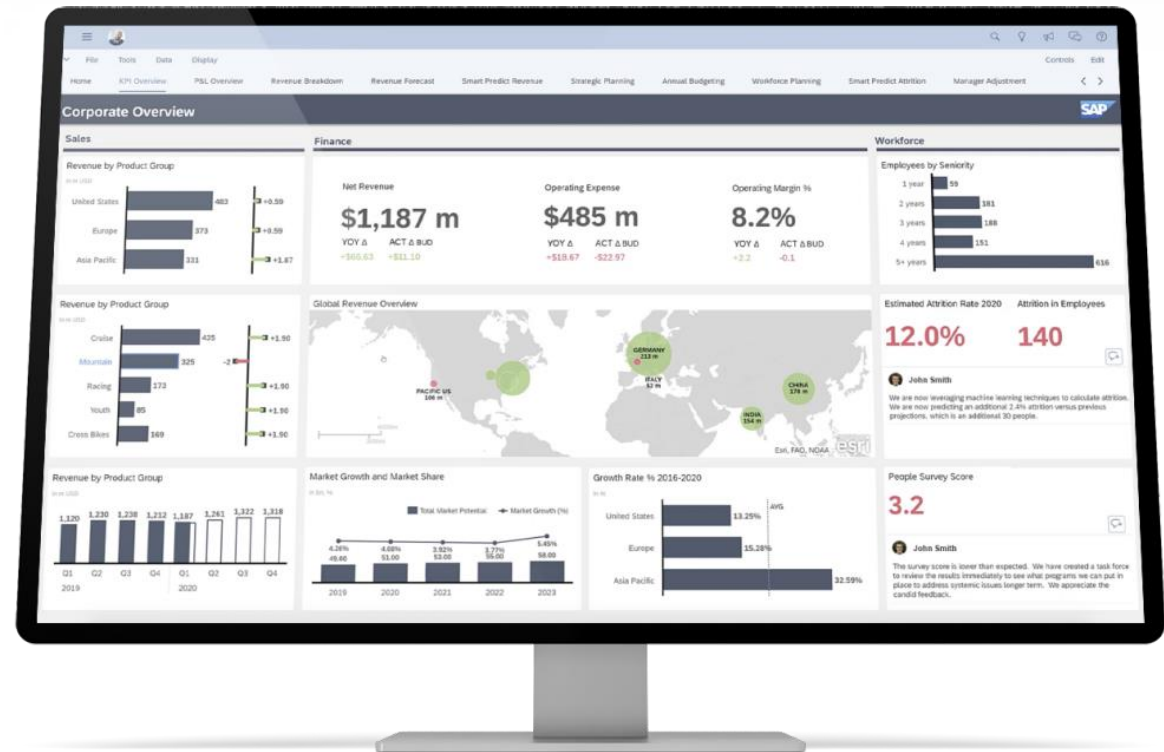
File Tools Data Display

Controls Edit

Home KPI Overview P&L Overview Revenue Breakdown Revenue Forecast Smart Predict Revenue Strategic Planning Annual Budgeting Workforce Planning Smart Predict Attrition Manager Adjustment

Corporate Overview

SAP

Sales

Revenue by Product Group

in m USD

United States 483 +0.59

Europe 373 +0.59

Asia Pacific 331 +1.87

Finance

Net Revenue

$1,187 m

YOY Δ ACT Δ BUD

+$65.63 +$11.10

Operating Expense

$485 m

YOY Δ ACT Δ BUD

+$19.67 -$22.97

Operating Margin %

8.2%

YOY Δ ACT Δ BUD

+2.2 -0.1

Workforce

Employees by Seniority

1 year 59

2 years 181

3 years 188

4 years 151

5+ years 616

Revenue by Product Group

in m USD

Cruise 425 +1.90

Mountain 325 -2

Racing 173 +1.90

Youth 85 +1.90

Cross Bikes 169 +1.90

Global Revenue Overview

GERMANY 213 m

ITALY 67 m

PACIFIC US 106 m

CHINA 178 m

INDIA 154 m

Esri, FAO, NOAA esri

Estimated Attrition Rate 2020

12.0%

Attrition in Employees

140

John Smith

We are now leveraging machine learning techniques to calculate attrition. We are now predicting an additional 2.4% attrition versus previous projections, which is an additional 30 people.

Revenue by Product Group

in m USD

1,120 1,230 1,238 1,212 1,187 1,261 1,322 1,318

Q1 Q2 Q3 Q4 Q1 Q2 Q3 Q4

2019 2020

Market Growth and Market Share

in $M, %

Total Market Potential Market Growth (%)

4.26% 49.60 4.08% 51.00 3.92% 53.00 3.77% 55.00 5.45% 58.00

2019 2020 2021 2022 2023

Growth Rate % 2016-2020

in %

AVG

United States 13.25%

Europe 15.28%

Asia Pacific 32.59%

People Survey Score

3.2

John Smith

The survey score is lower than expected. We have created a task force to review the results immediately to see what programs we can put in place to address systemic issues longer term. We appreciate the candid feedback.